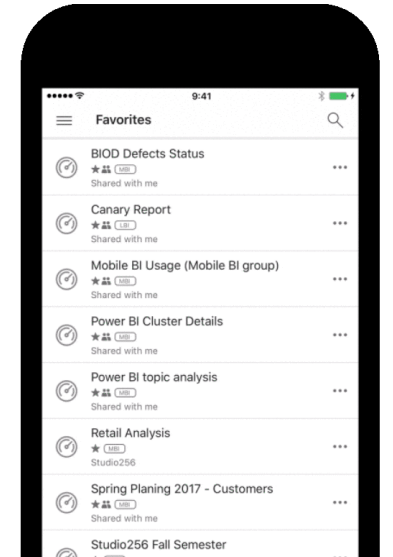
9:41

Favorites

BIOD Defects Status
MBI
Shared with me

Canary Report
LBI
Shared with me

Mobile BI Usage (Mobile BI group)
MBI
Shared with me

Power BI Cluster Details
MBI
Shared with me

Power BI topic analysis
MBI
Shared with me

Retail Analysis
MBI
Studio256

Spring Planing 2017 - Customers
MBI
Shared with me

Studio256 Fall Semester